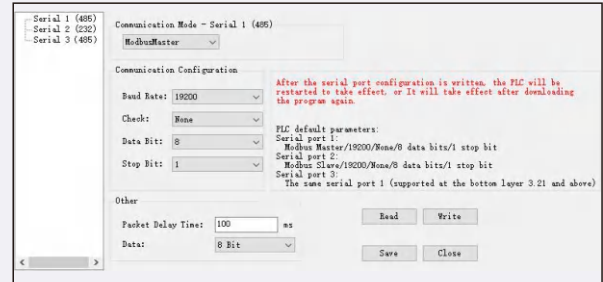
Serial 1 (485)
Serial 2 (232)
Serial 3 (485)

Communication Mode - Serial 1 (485)
ModbusMaster

Communication Configuration
Baud Rate: 19200
Check: None
Data Bit: 8
Stop Bit: 1

After the serial port configuration is written, the PLC will be restarted to take effect, or It will take effect after downloading the program again.

PLC default parameters:
Serial port 1:
Modbus Master/19200/None/8 data bits/1 stop bit
Serial port 2:
Modbus Slave/19200/None/8 data bits/1 stop bit
Serial port 3:
The same serial port 1 (supported at the bottom layer 3.21 and above)

Other
Packet Delay Time: 100 ms
Data: 8 Bit

Read
Write
Save
Close